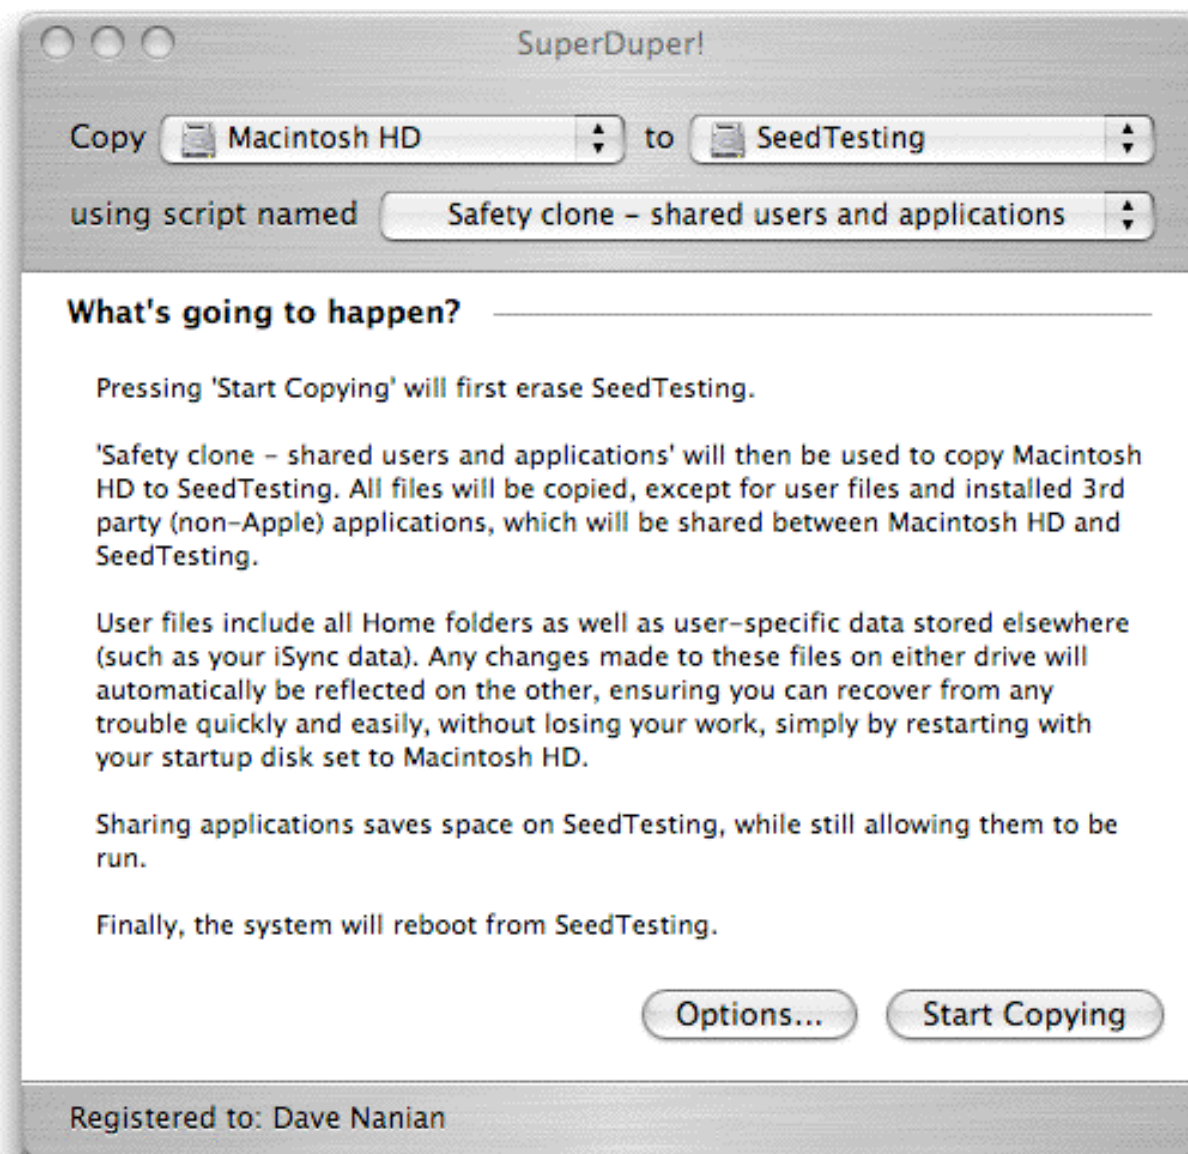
SuperDuper!

Copy Macintosh HD to SeedTesting

using script named Safety clone – shared users and applications

What's going to happen?

Pressing 'Start Copying' will first erase SeedTesting.

'Safety clone – shared users and applications' will then be used to copy Macintosh HD to SeedTesting. All files will be copied, except for user files and installed 3rd party (non-Apple) applications, which will be shared between Macintosh HD and SeedTesting.

User files include all Home folders as well as user-specific data stored elsewhere (such as your iSync data). Any changes made to these files on either drive will automatically be reflected on the other, ensuring you can recover from any trouble quickly and easily, without losing your work, simply by restarting with your startup disk set to Macintosh HD.

Sharing applications saves space on SeedTesting, while still allowing them to be run.

Finally, the system will reboot from SeedTesting.

Options... Start Copying

Registered to: Dave Nanian